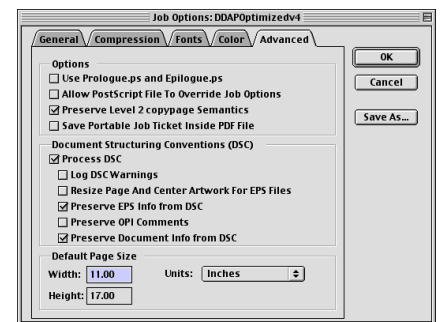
Job Options: DDAPOptimizedv4

General
Compression
Fonts
Color
Advanced

Options
☐ Use Prologue.ps and Epilogue.ps
☐ Allow PostScript File To Override Job Options
☑ Preserve Level 2 copypage Semantics
☐ Save Portable Job Ticket Inside PDF File

Document Structuring Conventions (DSC)
☑ Process DSC
☐ Log DSC Warnings
☐ Resize Page And Center Artwork For EPS Files
☑ Preserve EPS Info from DSC
☐ Preserve OPI Comments
☑ Preserve Document Info from DSC

Default Page Size
Width: 11.00
Units: Inches
Height: 17.00

OK
Cancel
Save As...